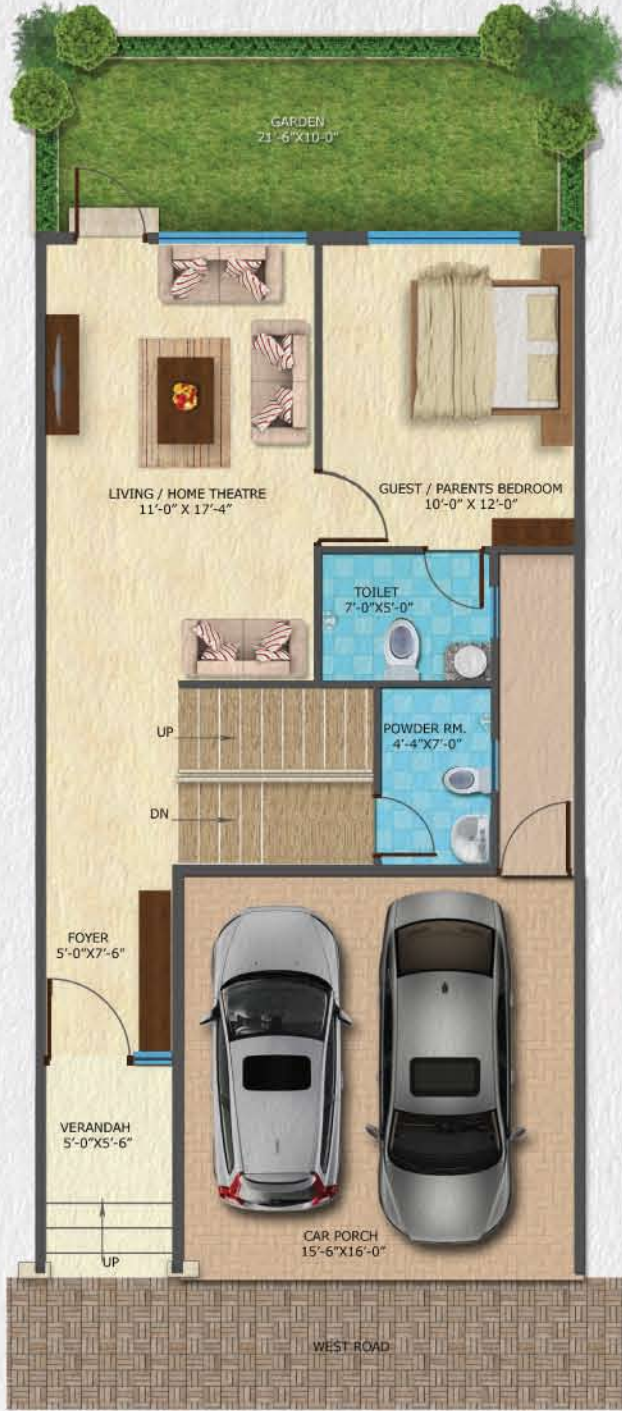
GARDEN
21'-6"X10-0"

LIVING / HOME THEATRE
11'-0" X 17'-4"

GUEST / PARENTS BEDROOM
10'-0" X 12'-0"

TOILET
7'-0"X5'-0"

UP

POWDER RM.
4'-4"X7'-0"

DN

FOYER
5'-0"X7'-6"

VERANDAH
5'-0"X5'-6"

UP

CAR PORCH
15'-6"X16'-0"

WEST ROAD